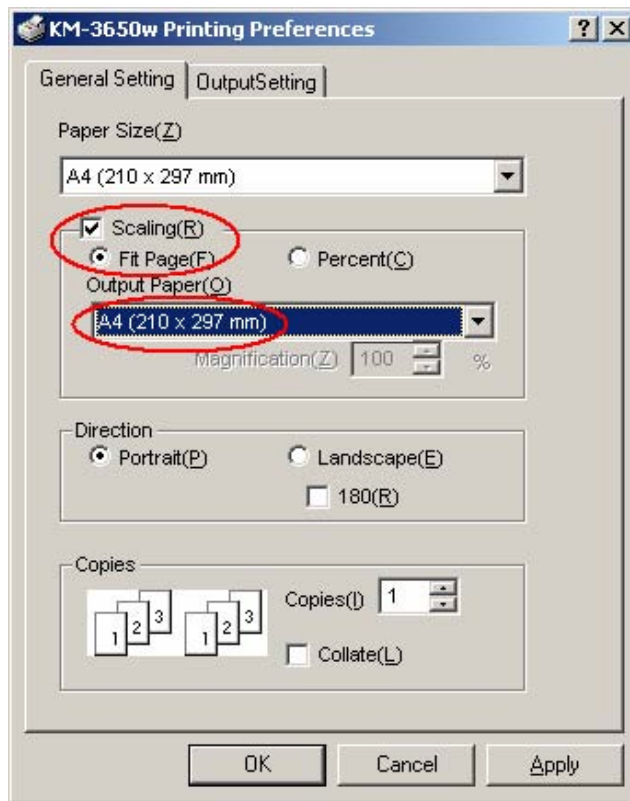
KM-3650w Printing Preferences

?

X

General Setting

OutputSetting

Paper Size(Z)

A4 (210 x 297 mm)

Scaling(R)

Fit Page(F)

Percent(C)

Output Paper(O)

A4 (210 x 297 mm)

Magnification(Z)

100

%

Direction

Portrait(P)

Landscape(E)

180(R)

Copies

1

2

3

1

2

3

Copies(I)

1

Collate(L)

OK

Cancel

Apply